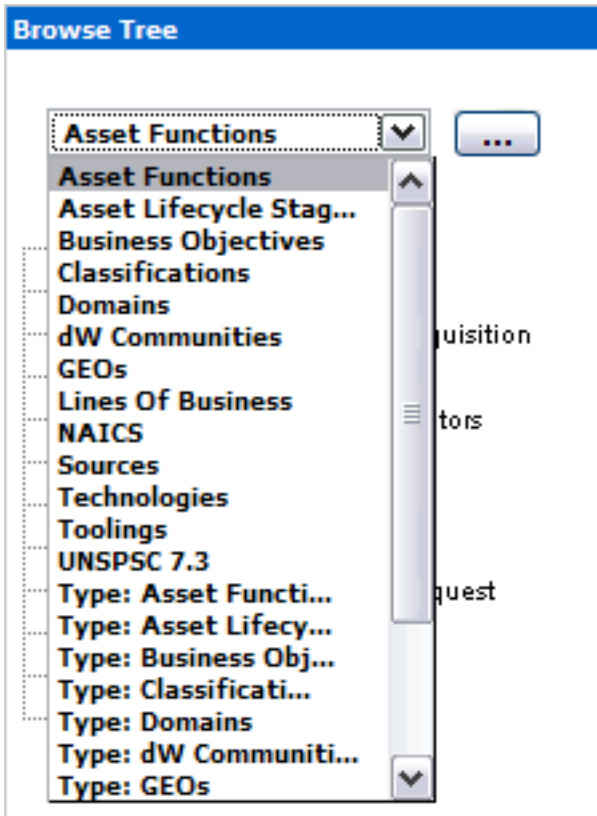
Browse Tree

Asset Functions

...

Asset Functions
Asset Lifecycle Stag...
Business Objectives
Classifications
Domains
dW Communities
GEOs
Lines Of Business
NAICS
Sources
Technologies
Toolings
UNSPSC 7.3
Type: Asset Functi...
Type: Asset Lifecy...
Type: Business Obj...
Type: Classificati...
Type: Domains
Type: dW Communiti...
Type: GEOs

uisition
tors
quest